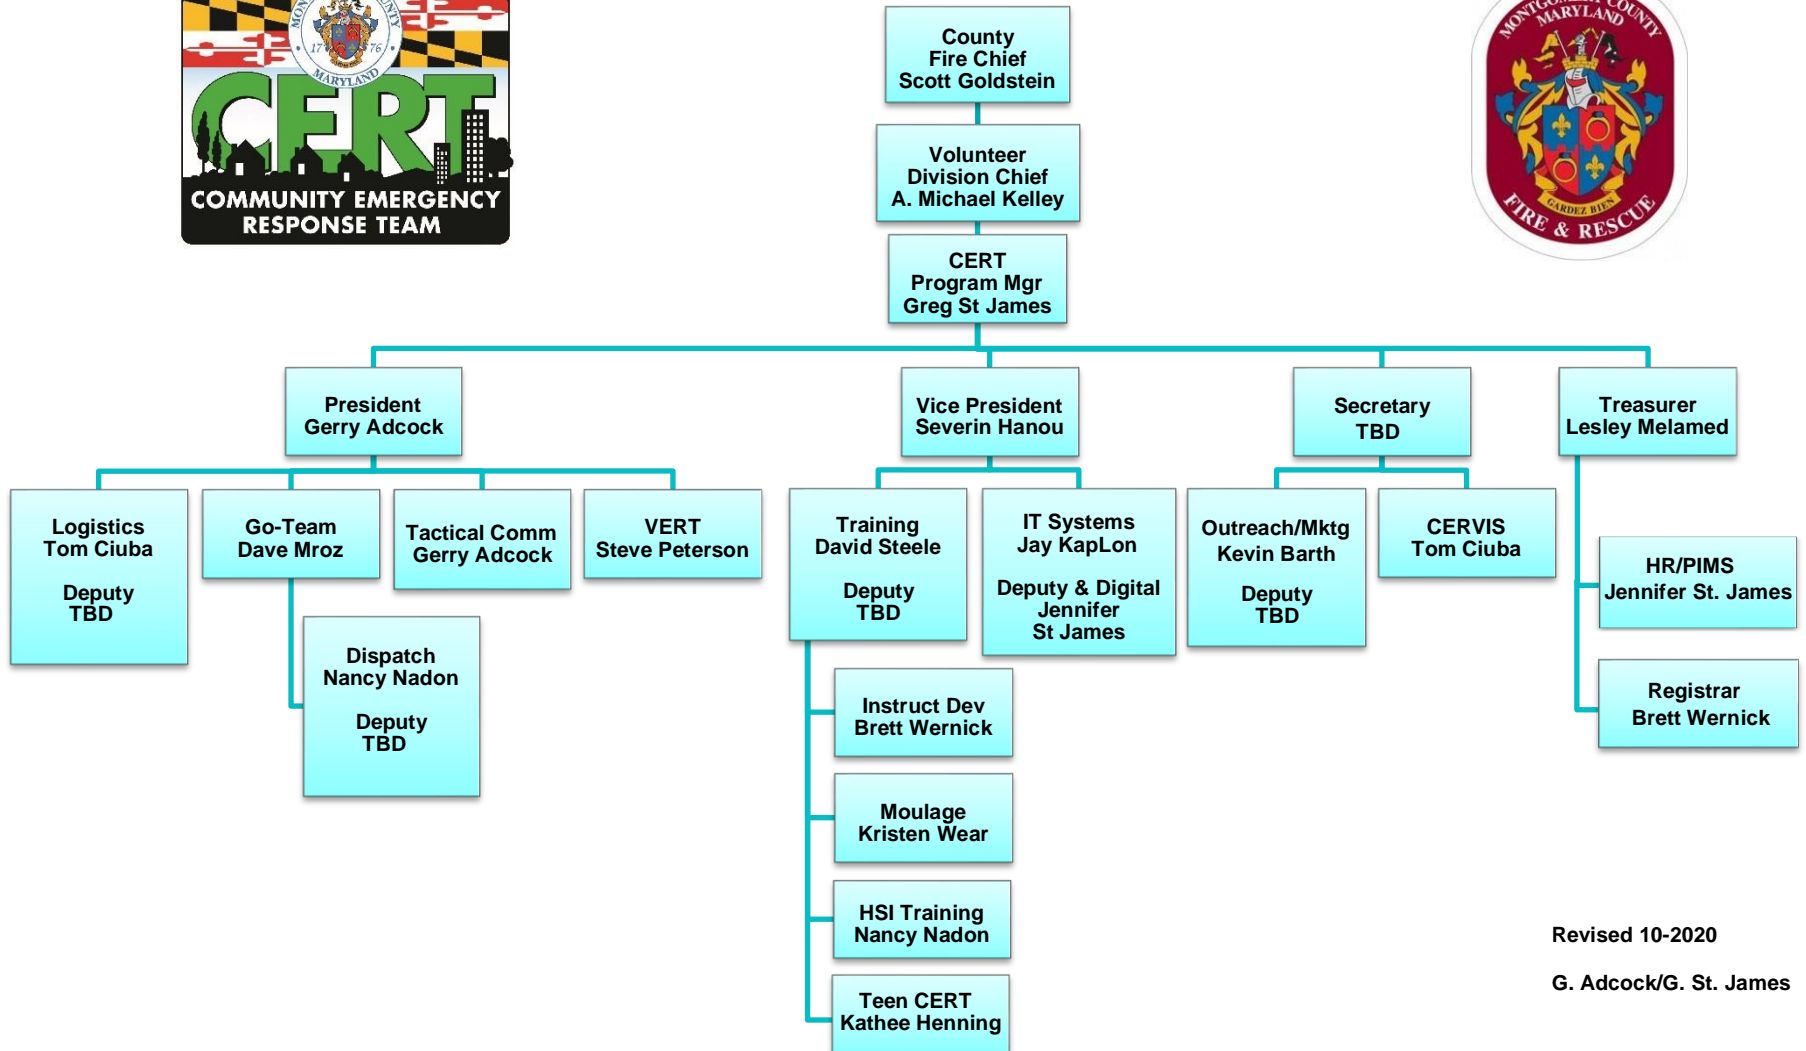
MONTGOMERY COUNTY
1776
MARYLAND
CERT
COMMUNITY EMERGENCY RESPONSE TEAM

County Fire Chief Scott Goldstein

Volunteer Division Chief A. Michael Kelley

CERT Program Mgr Greg St James

MONTGOMERY COUNTY MARYLAND
GARDEZ BIEN
FIRE & RESCUE

President Gerry Adcock

Vice President Severin Hanou

Secretary TBD

Treasurer Lesley Melamed

Logistics Tom Ciuba

Deputy TBD

Go-Team Dave Mroz

Tactical Comm Gerry Adcock

VERT Steve Peterson

Training David Steele

Deputy TBD

IT Systems Jay KapLon

Deputy & Digital Jennifer St James

Outreach/Mktg Kevin Barth

Deputy TBD

CERVIS Tom Ciuba

HR/PIMS Jennifer St. James

Registrar Brett Wernick

Dispatch Nancy Nadon

Deputy TBD

Instruct Dev Brett Wernick

Moulage Kristen Wear

HSI Training Nancy Nadon

Teen CERT Kathee Henning

Revised 10-2020

G. Adcock/G. St. James